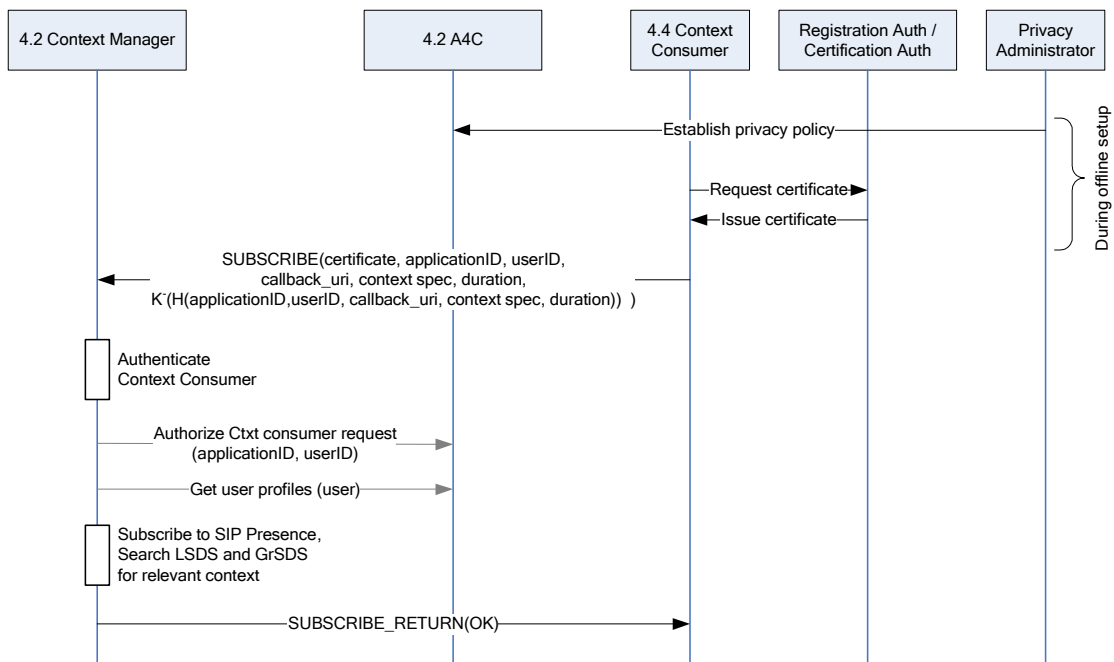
4.2 Context Manager

4.2 A4C

4.4 Context Consumer

Registration Auth / Certification Auth

Privacy Administrator

Establish privacy policy

During offline setup

Request certificate

Issue certificate

SUBSCRIBE(certificate, applicationID, userID, callback_uri, context spec, duration, $K^{-}$(H(applicationID,userID, callback_uri, context spec, duration)) )

Authenticate Context Consumer

Authorize Ctxt consumer request (applicationID, userID)

Get user profiles (user)

Subscribe to SIP Presence, Search LSDS and GrSDS for relevant context

SUBSCRIBE_RETURN(OK)